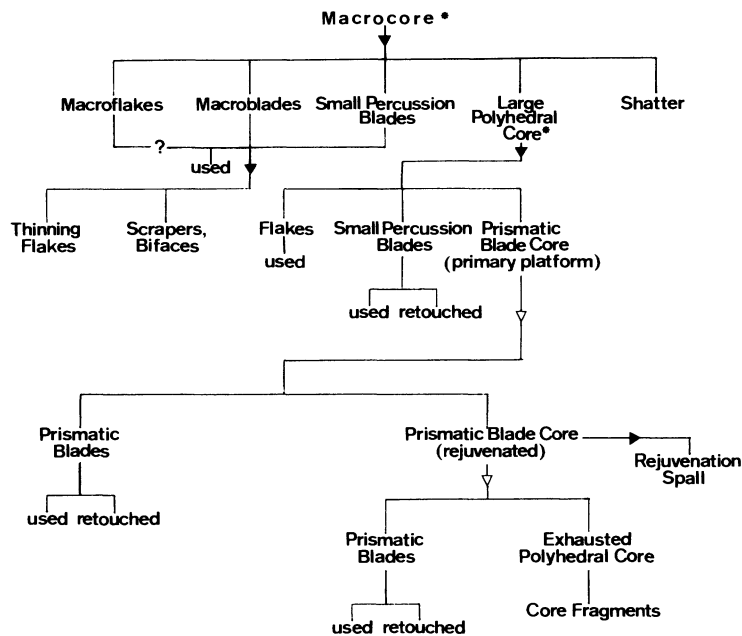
Macrocore *

Macroflakes

Macroblades

Small Percussion Blades

Large Polyhedral Core*

Shatter

?

used

Thinning Flakes

Scrapers, Bifaces

Flakes

used

Small Percussion Blades

used retouched

Prismatic Blade Core (primary platform)

Prismatic Blades

used retouched

Prismatic Blade Core (rejuvenated)

Rejuvenation Spall

Prismatic Blades

used retouched

Exhausted Polyhedral Core

Core Fragments